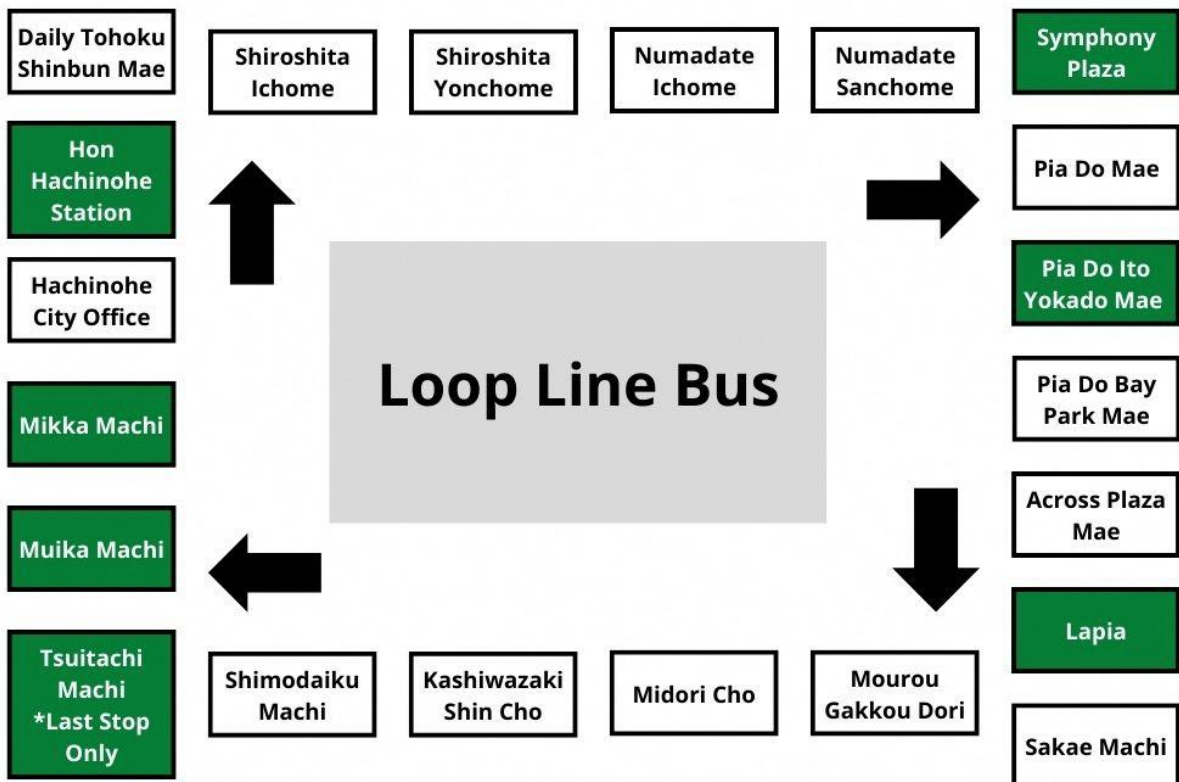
Daily Tohoku Shinbun Mae

Shiroshita Ichome

Shiroshita Yonchome

Numadate Ichome

Numadate Sanchome

Symphony Plaza

Hon Hachinohe Station

Pia Do Mae

Hachinohe City Office

Pia Do Ito Yokado Mae

Loop Line Bus

Pia Do Bay Park Mae

Mikka Machi

Across Plaza Mae

Muika Machi

Lapia

Tsuitachi Machi *Last Stop Only

Shimodaiku Machi

Kashiwazaki Shin Cho

Midori Cho

Mourou Gakkou Dori

Sakae Machi